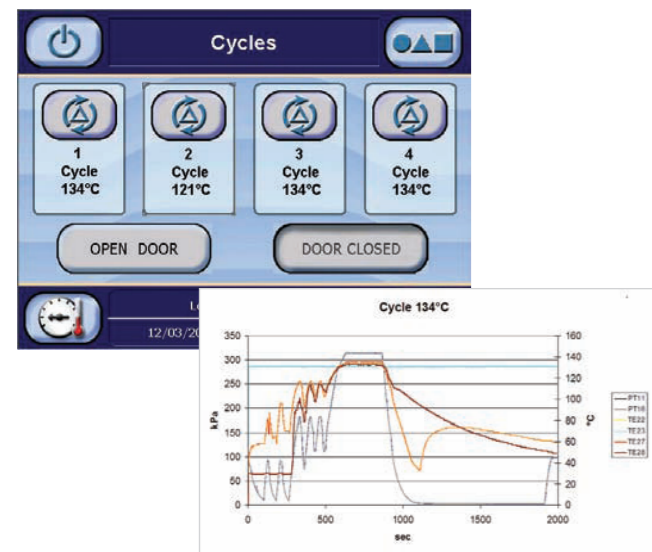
Cycles

1
Cycle
134°C

2
Cycle
121°C

3
Cycle
134°C

4
Cycle
134°C

OPEN DOOR

DOOR CLOSED

L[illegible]
12/03/20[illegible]

Cycle 134°C

kPa

350
300
250
200
150
100
50
0

160
140
120
100
80
60
40
20
0

°C

0
500
1000
1500
2000

sec

PT11
PT10
TE22
TE23
TE27
TE28